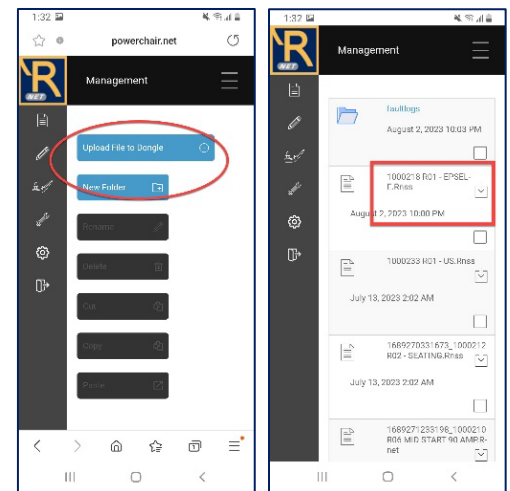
1:32

powerchair.net

R NET

Management

Upload File to Dongle

New Folder

Rename

Delete

Cut

Copy

Paste

1:32

R NET

Management

faultlogs

August 2, 2023 10:03 PM

1000218 R01 - EPSEL-E.Rnss

August 2, 2023 10:00 PM

1000233 R01 - US.Rnss

July 13, 2023 2:02 AM

1689270331673_1000212 R02 - SEATING.Rnss

July 13, 2023 2:02 AM

1689271233198_1000210 R06 MID START 90 AMP.R-net